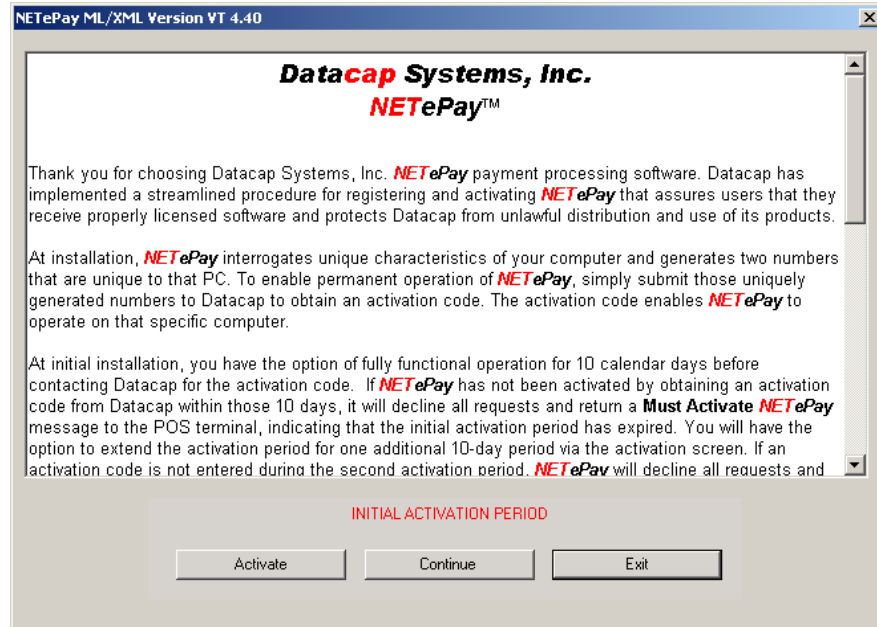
NETePay ML/XML Version VT 4.40

Datacap Systems, Inc.
NETePay™

Thank you for choosing Datacap Systems, Inc. NETePay payment processing software. Datacap has implemented a streamlined procedure for registering and activating NETePay that assures users that they receive properly licensed software and protects Datacap from unlawful distribution and use of its products.

At installation, NETePay interrogates unique characteristics of your computer and generates two numbers that are unique to that PC. To enable permanent operation of NETePay, simply submit those uniquely generated numbers to Datacap to obtain an activation code. The activation code enables NETePay to operate on that specific computer.

At initial installation, you have the option of fully functional operation for 10 calendar days before contacting Datacap for the activation code. If NETePay has not been activated by obtaining an activation code from Datacap within those 10 days, it will decline all requests and return a Must Activate NETePay message to the POS terminal, indicating that the initial activation period has expired. You will have the option to extend the activation period for one additional 10-day period via the activation screen. If an activation code is not entered during the second activation period, NETePay will decline all requests and

INITIAL ACTIVATION PERIOD

Activate Continue Exit